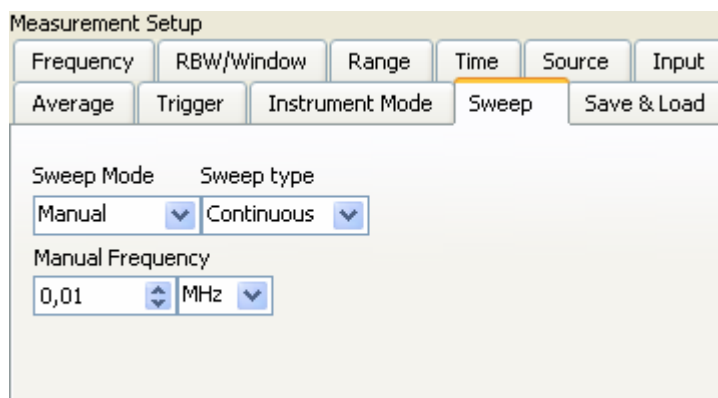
Measurement Setup

Frequency | RBW/Window | Range | Time | Source | Input

Average | Trigger | Instrument Mode | Sweep | Save & Load

Sweep Mode
Manual

Sweep type
Continuous

Manual Frequency
0,01
MHz